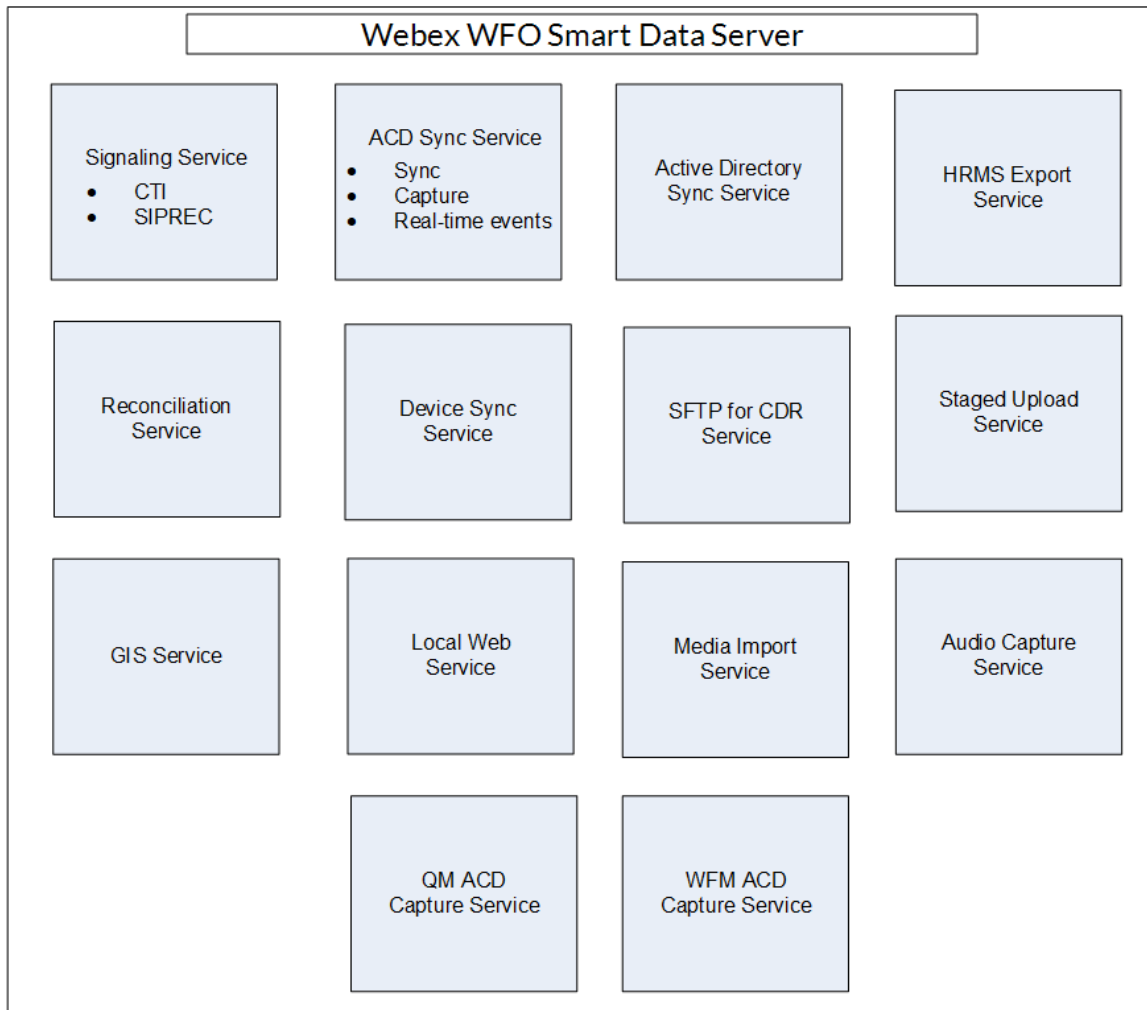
Webex WFO Smart Data Server

Signaling Service
- CTI
- SIPREC

ACD Sync Service
- Sync
- Capture
- Real-time events

Active Directory Sync Service

HRMS Export Service

Reconciliation Service

Device Sync Service

SFTP for CDR Service

Staged Upload Service

GIS Service

Local Web Service

Media Import Service

Audio Capture Service

QM ACD Capture Service

WFM ACD Capture Service